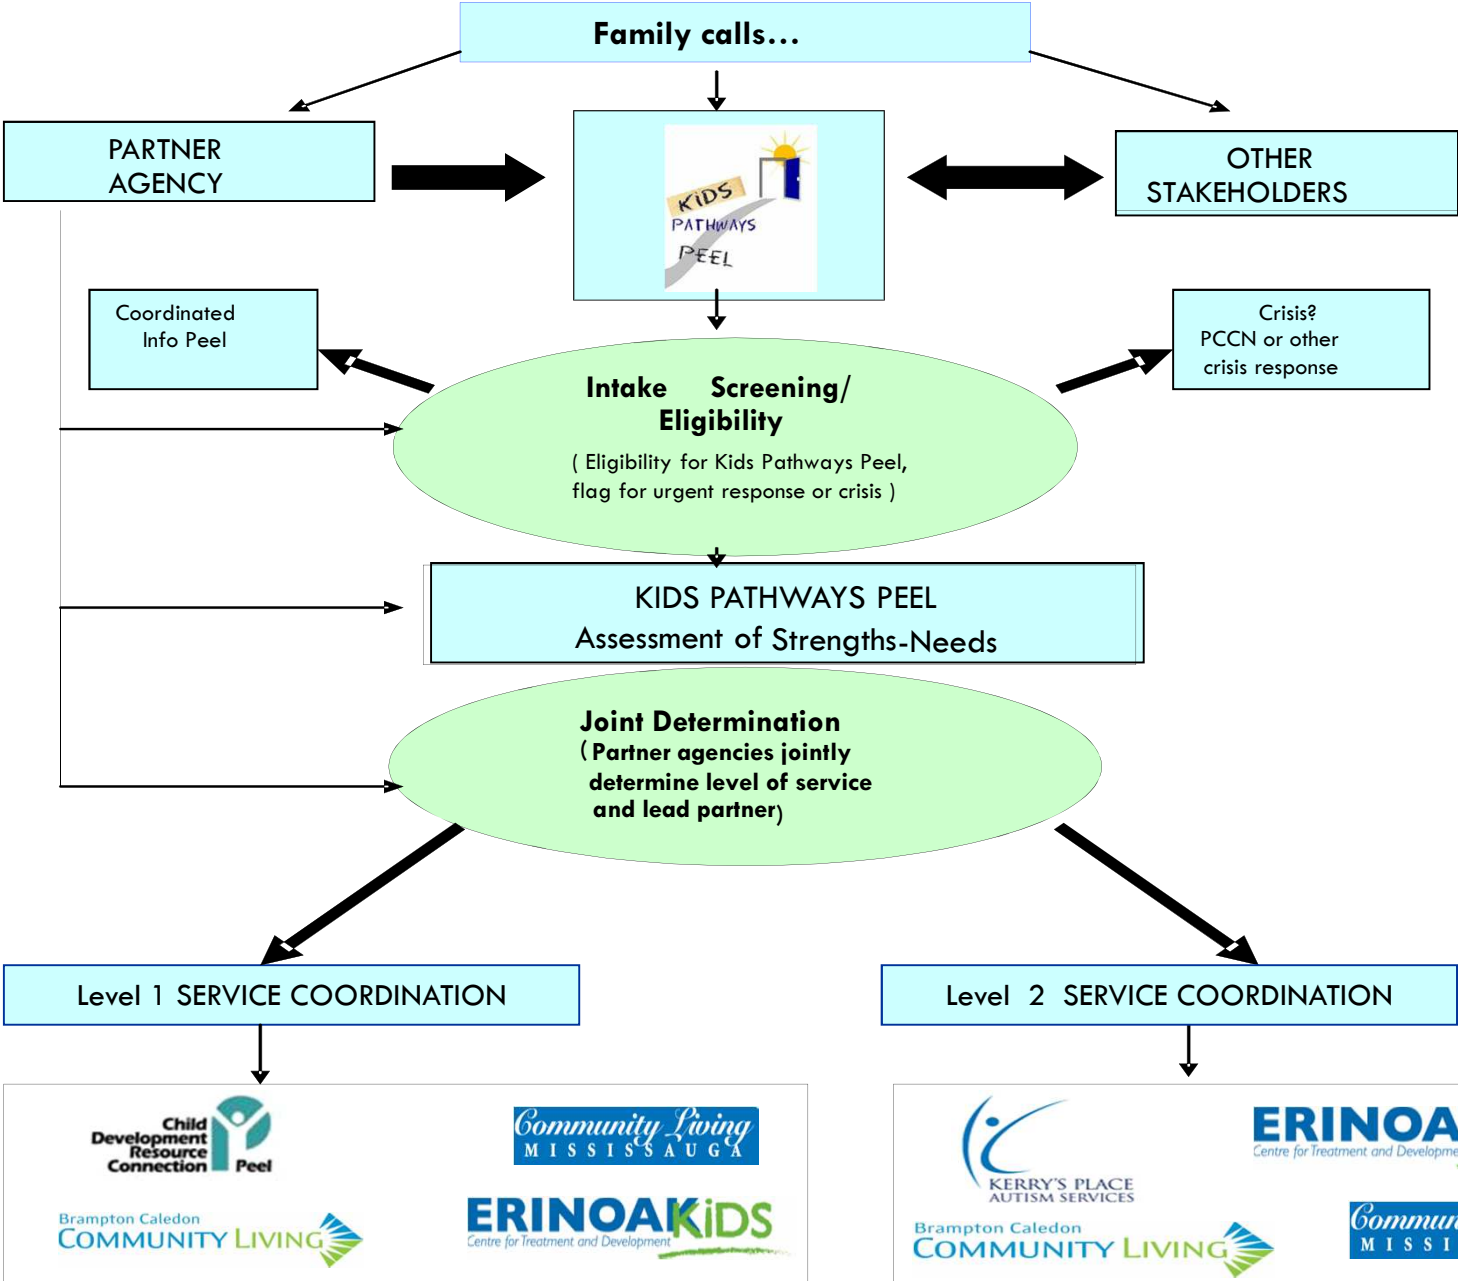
Family calls…

PARTNER AGENCY

KIDS PATHWAYS PEEL

OTHER STAKEHOLDERS

Coordinated Info Peel

Crisis? PCCN or other crisis response

Intake Screening/ Eligibility

( Eligibility for Kids Pathways Peel, flag for urgent response or crisis )

KIDS PATHWAYS PEEL
Assessment of Strengths-Needs

Joint Determination
(Partner agencies jointly determine level of service and lead partner)

Level 1 SERVICE COORDINATION

Level 2 SERVICE COORDINATION

Child Development Resource Connection Peel

Community Living MISSISSAUGA

Brampton Caledon COMMUNITY LIVING

ERINOAKKIDS
Centre for Treatment and Development

KERRY'S PLACE AUTISM SERVICES

ERINOA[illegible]
Centre for Treatment and Developme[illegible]

Brampton Caledon COMMUNITY LIVING

Commun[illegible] MISSI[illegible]